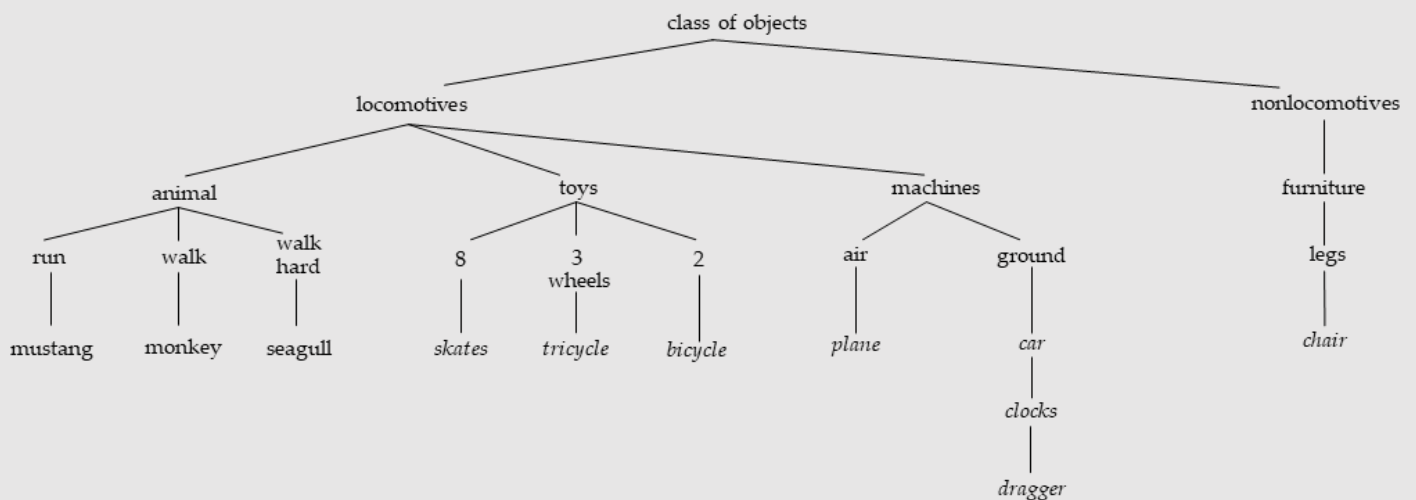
class of objects

locomotives

nonlocomotives

animal

toys

machines

furniture

run

walk

walk hard

8

3 wheels

2

air

ground

legs

mustang

monkey

seagull

skates

tricycle

bicycle

plane

car

chair

clocks

dragger